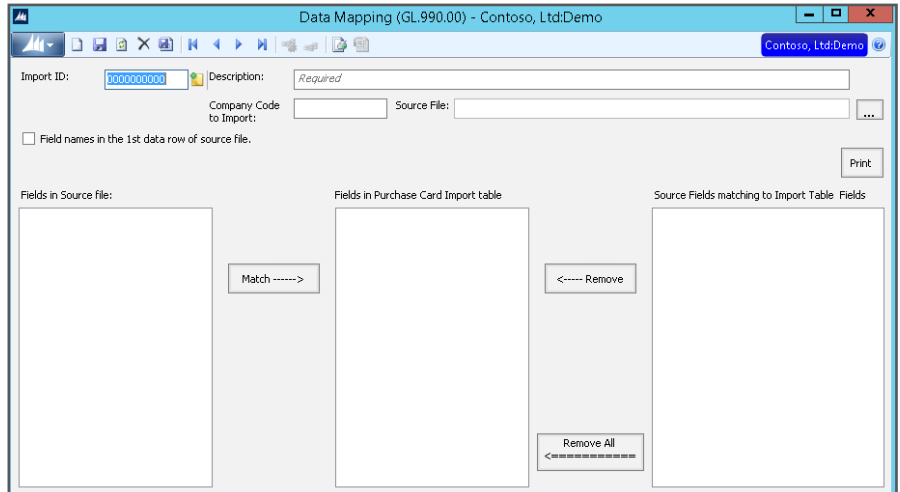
Data Mapping (GL.990.00) - Contoso, Ltd:Demo

Contoso, Ltd:Demo

Import ID: 0000000000 Description: Required

Company Code to Import: Source File: ...

Field names in the 1st data row of source file.

Print

Fields in Source file:

Fields in Purchase Card Import table

Source Fields matching to Import Table Fields

Match ------>

<----- Remove

Remove All
<============